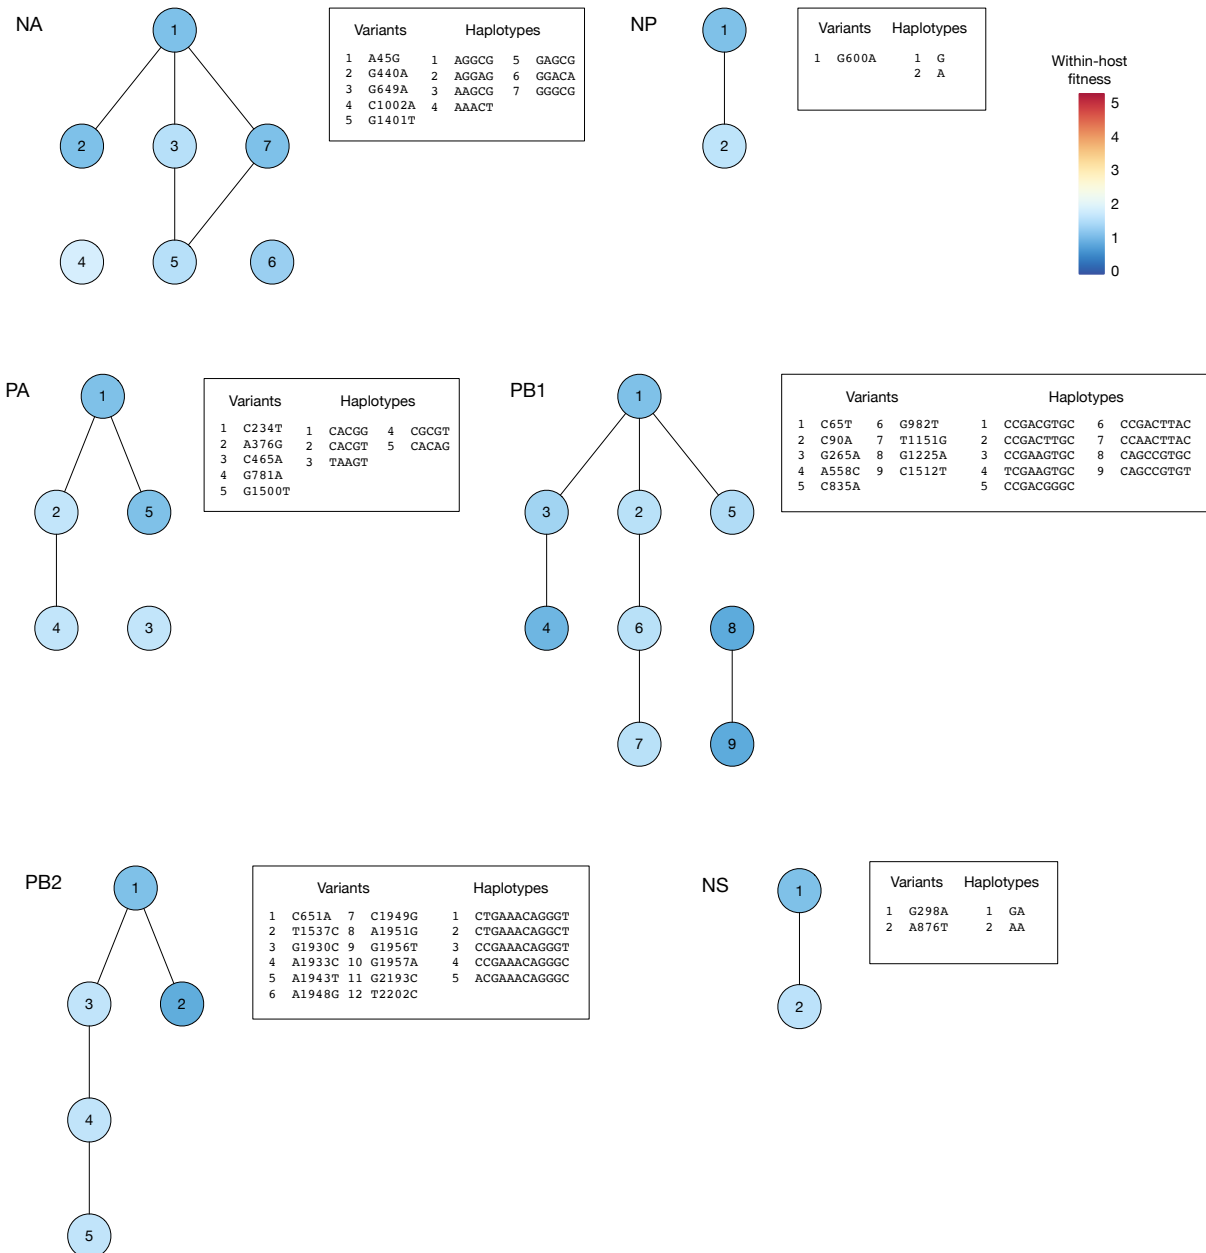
NA

1
2 3 7
4 5 6

Variants
1 A45G
2 G440A
3 G649A
4 C1002A
5 G1401T

Haplotypes
1 AGGCG
2 AGGAG
3 AAGCG
4 AAACT
5 GAGCG
6 GGACA
7 GGGCG

NP

1
2

Variants
1 G600A

Haplotypes
1 G
2 A

Within-host fitness
5
4
3
2
1
0

PA

1
2 5
4 3

Variants
1 C234T
2 A376G
3 C465A
4 G781A
5 G1500T

Haplotypes
1 CACGG
2 CACGT
3 TAAGT
4 CGCGT
5 CACAG

PB1

1
3 2 5
4 6 8
7 9

Variants
1 C65T
2 C90A
3 G265A
4 A558C
5 C835A
6 G982T
7 T1151G
8 G1225A
9 C1512T

Haplotypes
1 CCGACGTGC
2 CCGACTTGC
3 CCGAAGTGC
4 TCGAAGTGC
5 CCGACGGGC
6 CCGACTTAC
7 CCAACTTAC
8 CAGCCGTGC
9 CAGCCGTGT

PB2

1
3 2
4
5

Variants
1 C651A
2 T1537C
3 G1930C
4 A1933C
5 A1943T
6 A1948G
7 C1949G
8 A1951G
9 G1956T
10 G1957A
11 G2193C
12 T2202C

Haplotypes
1 CTGAAACAGGGT
2 CTGAAACAGGCT
3 CCGAAACAGGGT
4 CCGAAACAGGGC
5 ACGAAACAGGGC

NS

1
2

Variants
1 G298A
2 A876T

Haplotypes
1 GA
2 AA